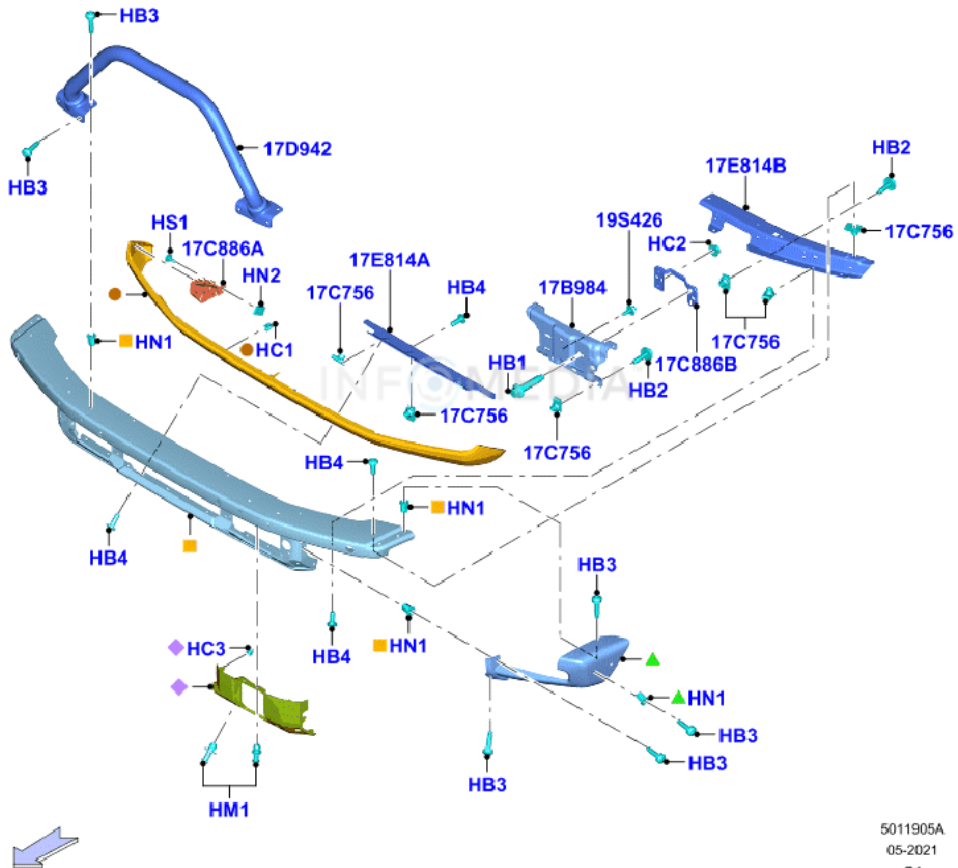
HB3
HB3
17D942
HS1
17C886A
HN2
HN1
HC1
17E814A
17C756
HB4
17B984
19S426
HC2
17E814B
HB2
17C756
17C756
HB1
17C886B
HB2
17C756
17C756
INFOMEDIA
HB4
HN1
HB4
HB4
HN1
HB3
HC3
HN1
HB3
HB3
HB3
HM1
5011905A
05-2021